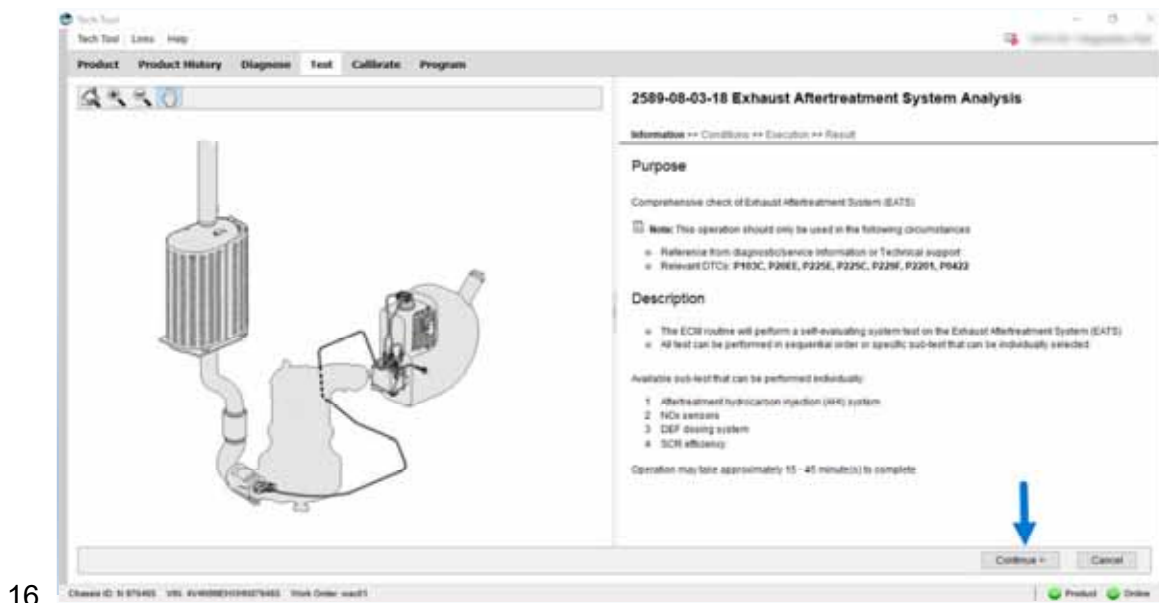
Tech Tool

Tech Tool Links Help

Product Product History Diagnose Test Calibrate Program

2589-08-03-18 Exhaust Aftertreatment System Analysis

Information >> Conditions >> Execution >> Result

Purpose

Comprehensive check of Exhaust Aftertreatment System (EATS)

Note: This operation should only be used in the following circumstances

- Reference from diagnostic/service information or Technical support
- Relevant DTCs: P103C, P20EE, P225E, P225C, P226F, P2201, P0422

Description

- The ECM routine will perform a self-evaluating system test on the Exhaust Aftertreatment System (EATS)
- All test can be performed in sequential order or specific sub-test that can be individually selected

Available sub-test that can be performed individually:

1 Aftertreatment hydrocarbon injection (AHI) system
2 NOx sensors
3 DEF dosing system
4 SCR efficiency

Operation may take approximately 15 - 45 minute(s) to complete

Continue > Cancel

16

Chassis ID: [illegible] VIN: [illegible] Work Order: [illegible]

Product Online